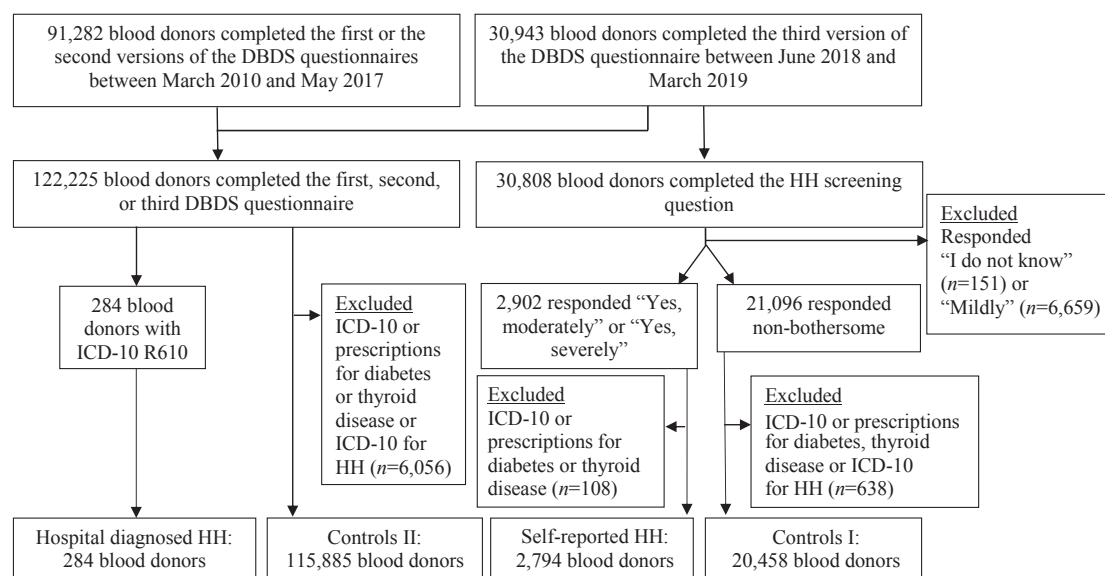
91,282 blood donors completed the first or the second versions of the DBDS questionnaires between March 2010 and May 2017

30,943 blood donors completed the third version of the DBDS questionnaire between June 2018 and March 2019

122,225 blood donors completed the first, second, or third DBDS questionnaire

30,808 blood donors completed the HH screening question

Excluded
Responded "I do not know" ($n$=151) or "Mildly" ($n$=6,659)

284 blood donors with ICD-10 R610

Excluded
ICD-10 or prescriptions for diabetes or thyroid disease or ICD-10 for HH ($n$=6,056)

2,902 responded "Yes, moderately" or "Yes, severely"

21,096 responded non-bothersome

Excluded
ICD-10 or prescriptions for diabetes or thyroid disease ($n$=108)

Excluded
ICD-10 or prescriptions for diabetes, thyroid disease or ICD-10 for HH ($n$=638)

Hospital diagnosed HH: 284 blood donors

Controls II: 115,885 blood donors

Self-reported HH: 2,794 blood donors

Controls I: 20,458 blood donors